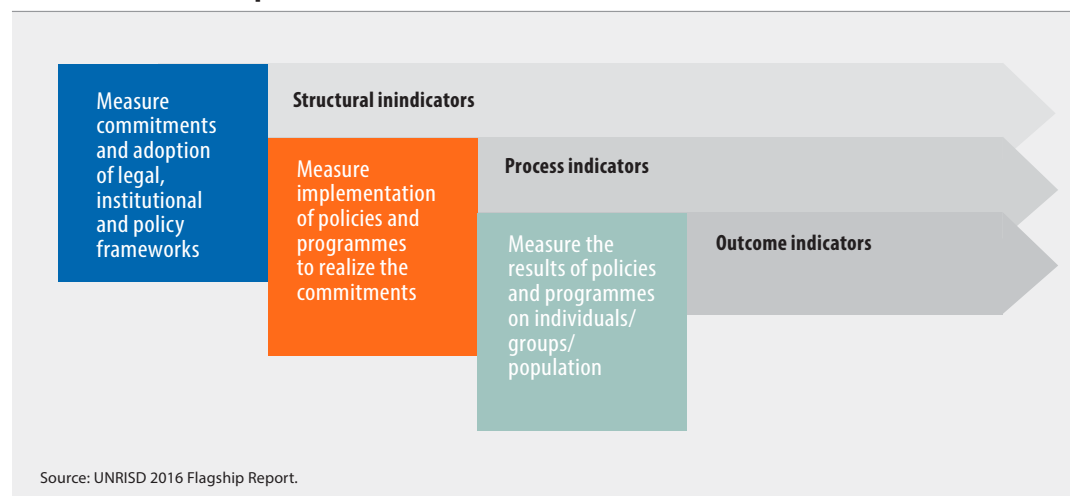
Measure commitments and adoption of legal, institutional and policy frameworks

Structural inindicators

Measure implementation of policies and programmes to realize the commitments

Process indicators

Measure the results of policies and programmes on individuals/ groups/ population

Outcome indicators

Source: UNRISD 2016 Flagship Report.